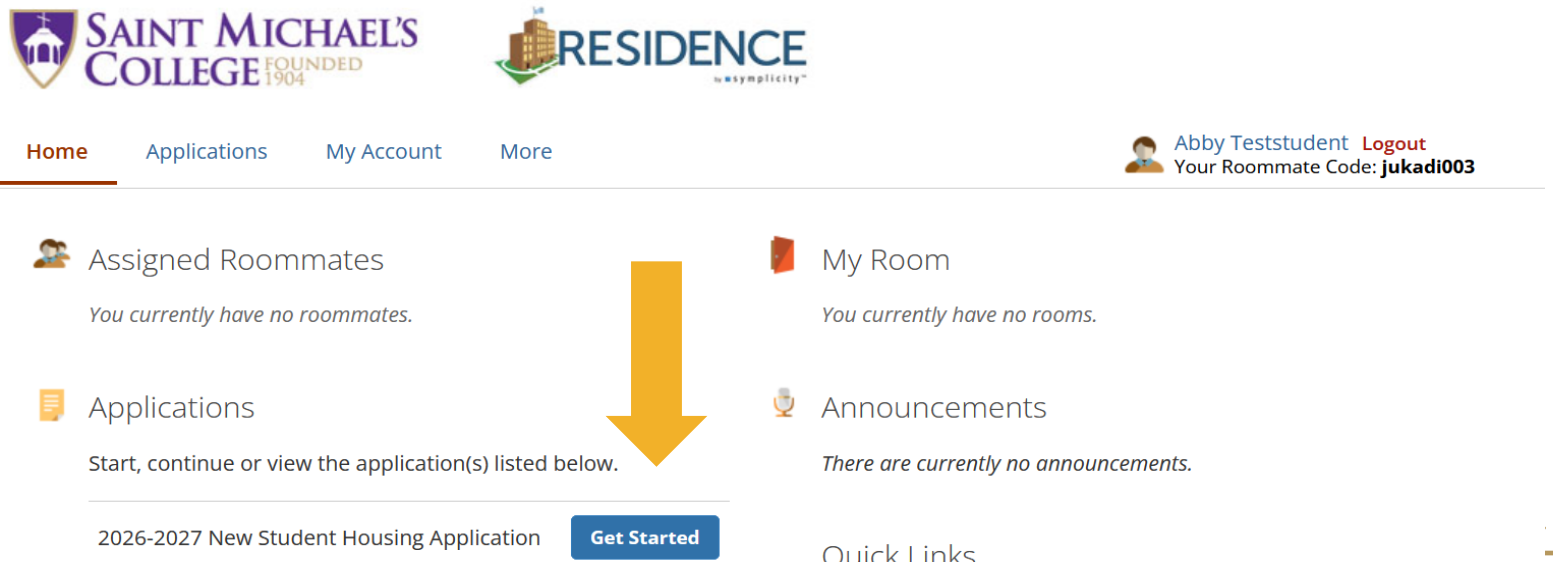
SAINT MICHAEL'S COLLEGE FOUNDED 1904

RESIDENCE
by symplicity

Home Applications My Account More

Abby Teststudent Logout
Your Roommate Code: jukadi003

Assigned Roommates
You currently have no roommates.

My Room
You currently have no rooms.

Applications
Start, continue or view the application(s) listed below.

2026-2027 New Student Housing Application Get Started

Announcements
There are currently no announcements.

Quick Links